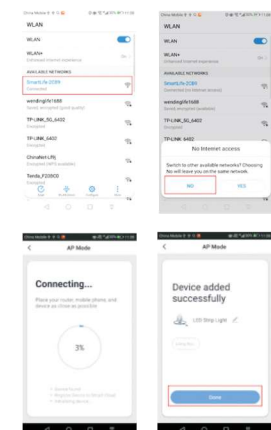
WLAN

WLAN

WLAN+

Enhanced Internet experience

AVAILABLE NETWORKS

SmartLife-2C89

Connected

wendingIife1688

Saved, encrypted (good quality)

TP-LINK_5G_6402

Encrypted

TP-LINK_6402

Encrypted

ChinaNet-Lifij

Encrypted (WPS available)

Tenda_F03800

Encrypted

WLAN

WLAN

WLAN+

Enhanced Internet experience

AVAILABLE NETWORKS

SmartLife-2C89

Connected but Internet access

wendingIife1688

Saved, encrypted (good quality)

TP-LINK_5G_6402

Encrypted

TP-LINK_6402

No Internet access

Switch to other available networks? Choosing No will leave you on the same network.

NO

YES

AP Mode

Connecting...

Place your router, mobile phone, and device as close as possible

3%

AP Mode

Device added successfully

LED Strip Light

Done